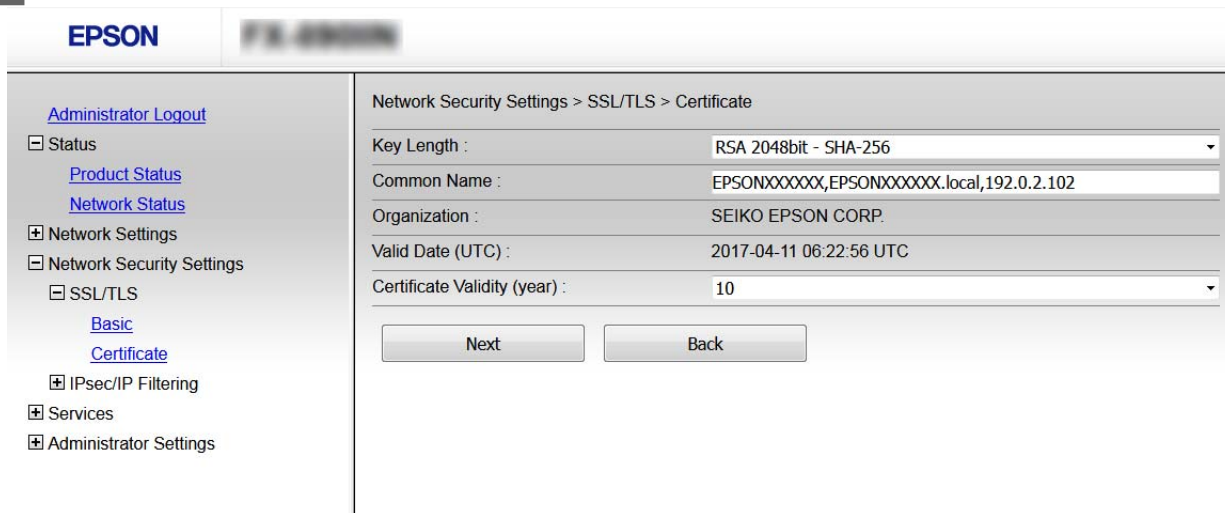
EPSON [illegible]

Administrator Logout
Status
Product Status
Network Status
Network Settings
Network Security Settings
SSL/TLS
Basic
Certificate
IPsec/IP Filtering
Services
Administrator Settings

Network Security Settings > SSL/TLS > Certificate

| | |
|---|---|
| Key Length : | RSA 2048bit - SHA-256 |
| Common Name : | EPSONXXXXXX,EPSONXXXXXX.local,192.0.2.102 |
| Organization : | SEIKO EPSON CORP. |
| Valid Date (UTC) : | 2017-04-11 06:22:56 UTC |
| Certificate Validity (year) : | 10 |

Next
Back